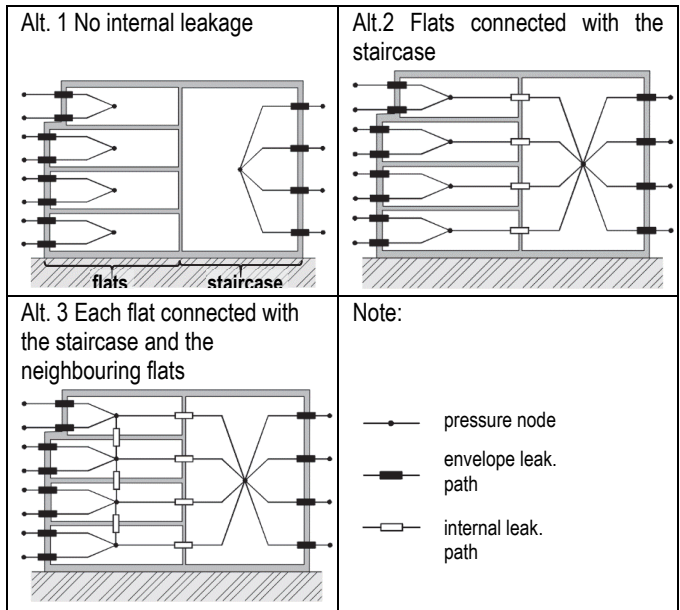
| Alt. 1 No internal leakage<br><br>flats staircase | Alt.2 Flats connected with the staircase |
|---|---|
| Alt. 3 Each flat connected with the staircase and the neighbouring flats | Note:<br><br>pressure node<br><br>envelope leak. path<br><br>internal leak. path |